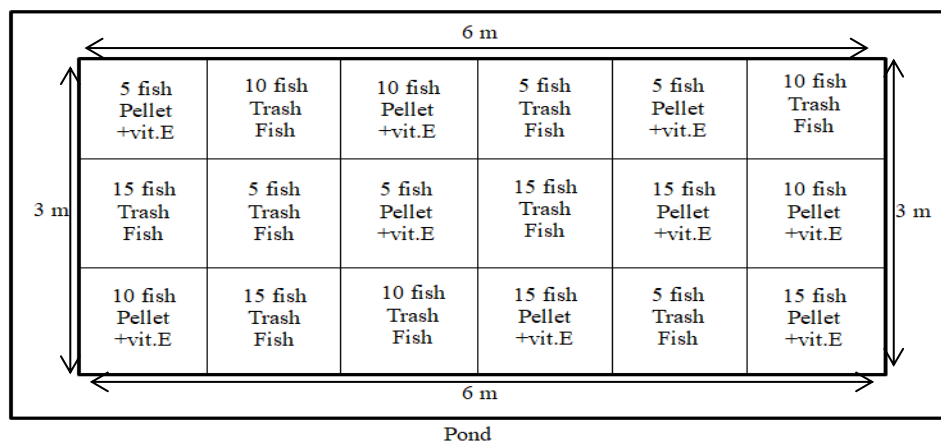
6 m

3 m

| 5 fish Pellet +vit.E | 10 fish Trash Fish | 10 fish Pellet +vit.E | 5 fish Trash Fish | 5 fish Pellet +vit.E | 10 fish Trash Fish |
|---|---|---|---|---|---|
| 15 fish Trash Fish | 5 fish Trash Fish | 5 fish Pellet +vit.E | 15 fish Trash Fish | 15 fish Pellet +vit.E | 10 fish Pellet +vit.E |
| 10 fish Pellet +vit.E | 15 fish Trash Fish | 10 fish Trash Fish | 15 fish Pellet +vit.E | 5 fish Trash Fish | 15 fish Pellet +vit.E |

3 m

6 m

Pond